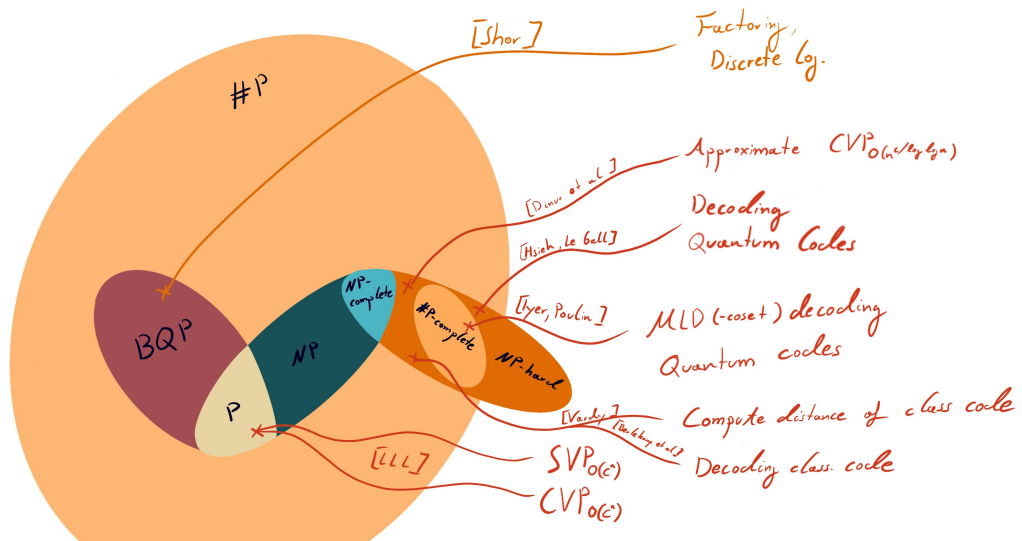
#P

[Shor]

Factoring, Discrete log.

Approximate $CVP_{O(n/\log\log n)}$

[Dinur et al.]

Decoding Quantum Codes

[Hsieh, Le Gall]

[Iyer, Poulin]

MLD (-coset) decoding Quantum codes

BQP

NP

NP-complete

#P-complete

NP-hard

P

[Vardy]

[Berlekamp et al.]

Compute distance of class code

Decoding class. code

[LLL]

$SVP_{O(c^n)}$

$CVP_{O(c^n)}$